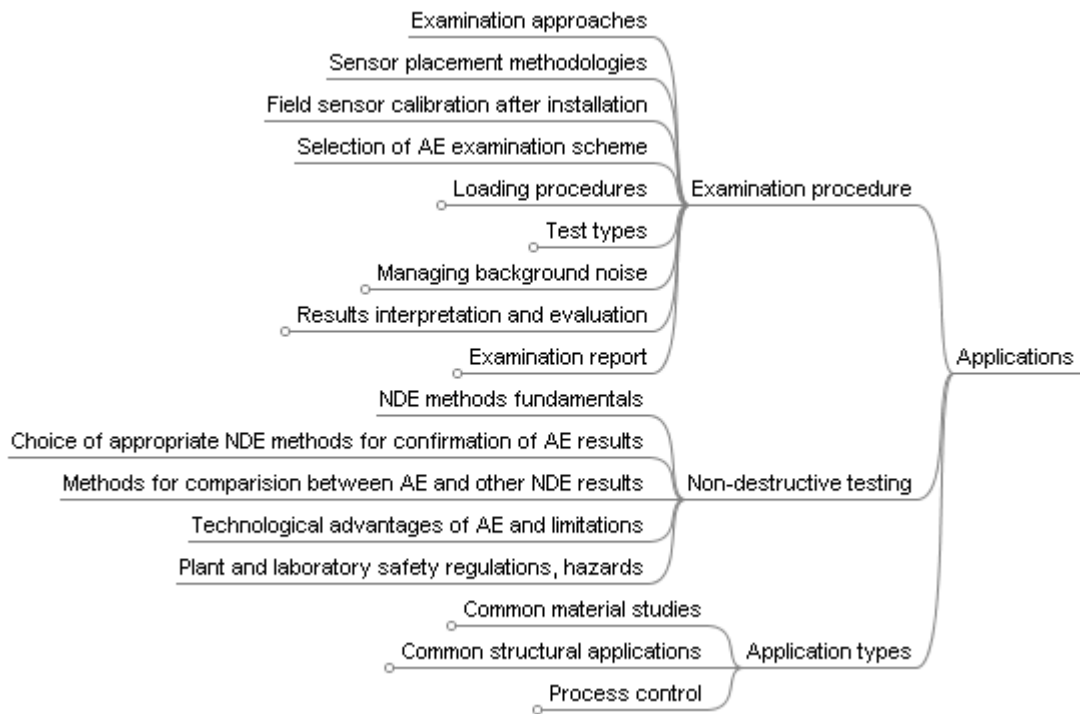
Examination approaches
Sensor placement methodologies
Field sensor calibration after installation
Selection of AE examination scheme
Loading procedures
Test types
Managing background noise
Results interpretation and evaluation
Examination report
Examination procedure

NDE methods fundamentals
Choice of appropriate NDE methods for confirmation of AE results
Methods for comparision between AE and other NDE results
Technological advantages of AE and limitations
Plant and laboratory safety regulations, hazards
Non-destructive testing

Common material studies
Common structural applications
Process control
Application types

Applications